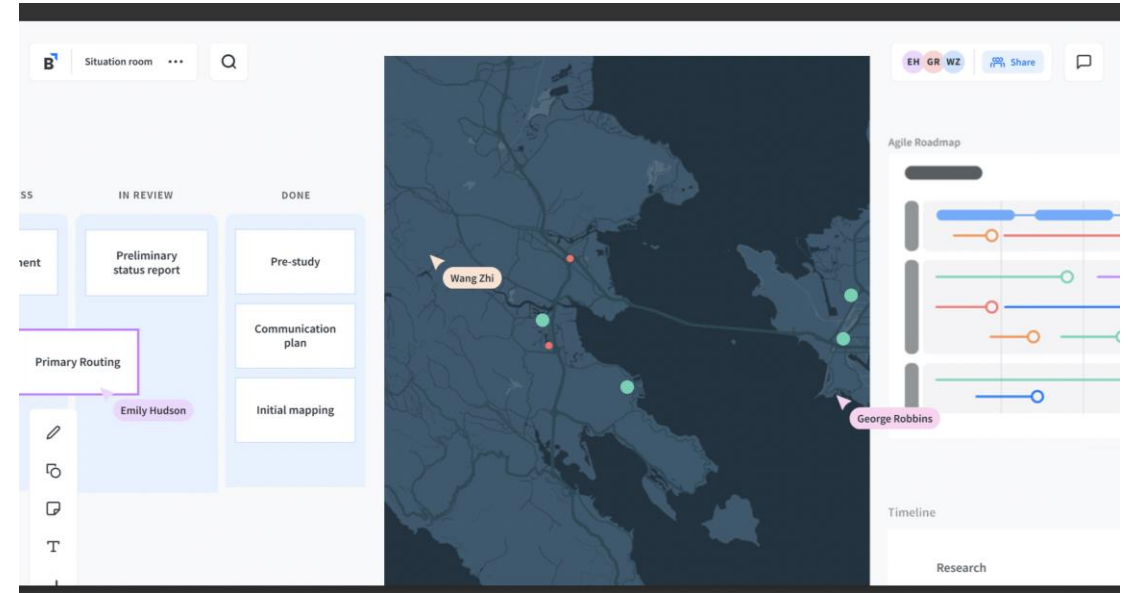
Situation room ···

EH GR WZ Share

Agile Roadmap

SS

IN REVIEW

DONE

nent

Preliminary status report

Pre-study

Communication plan

Initial mapping

Primary Routing

Emily Hudson

Wang Zhi

George Robbins

Timeline

Research

T